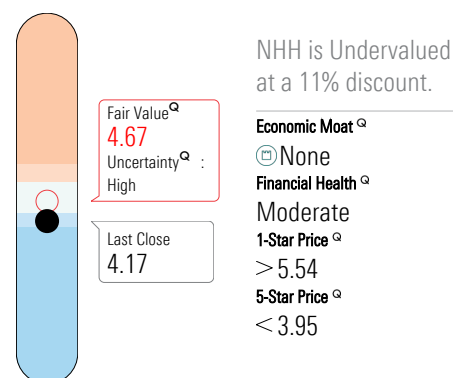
Fair Value$^Q$
4.67
Uncertainty$^Q$ : High

Last Close
4.17

NHH is Undervalued at a 11% discount.

Economic Moat $^Q$
None

Financial Health $^Q$
Moderate

1-Star Price $^Q$
$>$ 5.54

5-Star Price $^Q$
$<$ 3.95